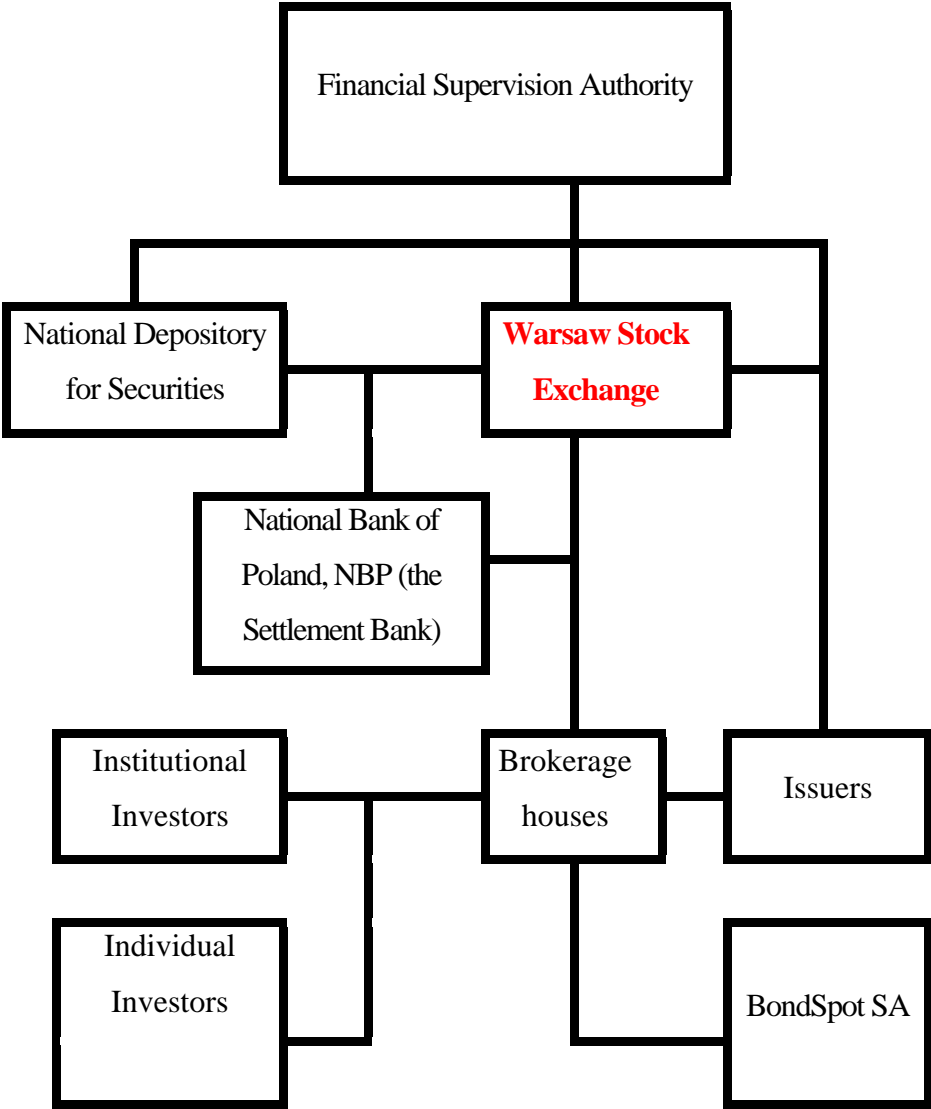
Financial Supervision Authority

National Depository for Securities

Warsaw Stock Exchange

National Bank of Poland, NBP (the Settlement Bank)

Institutional Investors

Brokerage houses

Issuers

Individual Investors

BondSpot SA